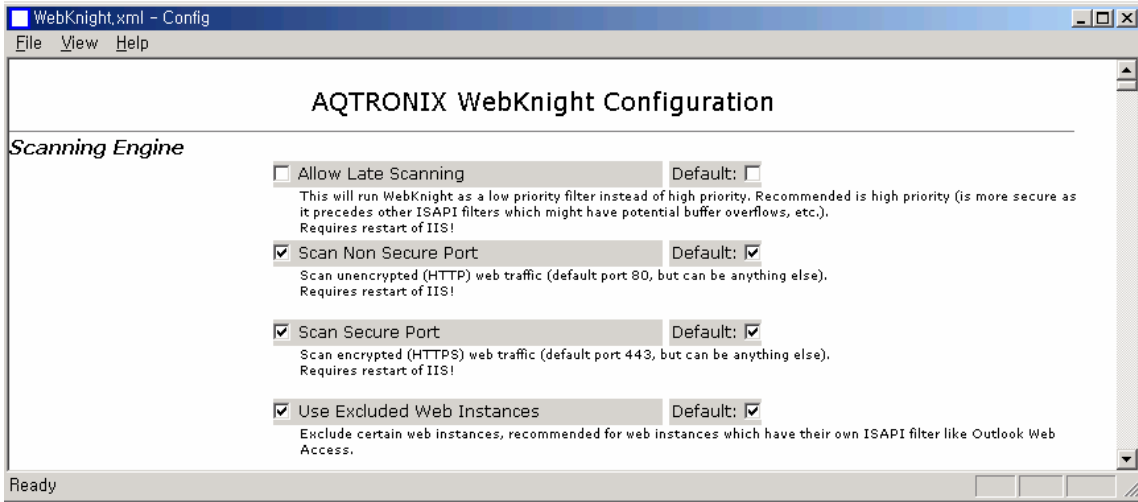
WebKnight.xml - Config
File View Help

AQTRONIX WebKnight Configuration

Scanning Engine

☐ Allow Late Scanning Default: ☐
This will run WebKnight as a low priority filter instead of high priority. Recommended is high priority (is more secure as it precedes other ISAPI filters which might have potential buffer overflows, etc.).
Requires restart of IIS!

☑ Scan Non Secure Port Default: ☑
Scan unencrypted (HTTP) web traffic (default port 80, but can be anything else).
Requires restart of IIS!

☑ Scan Secure Port Default: ☑
Scan encrypted (HTTPS) web traffic (default port 443, but can be anything else).
Requires restart of IIS!

☑ Use Excluded Web Instances Default: ☑
Exclude certain web instances, recommended for web instances which have their own ISAPI filter like Outlook Web Access.

Ready